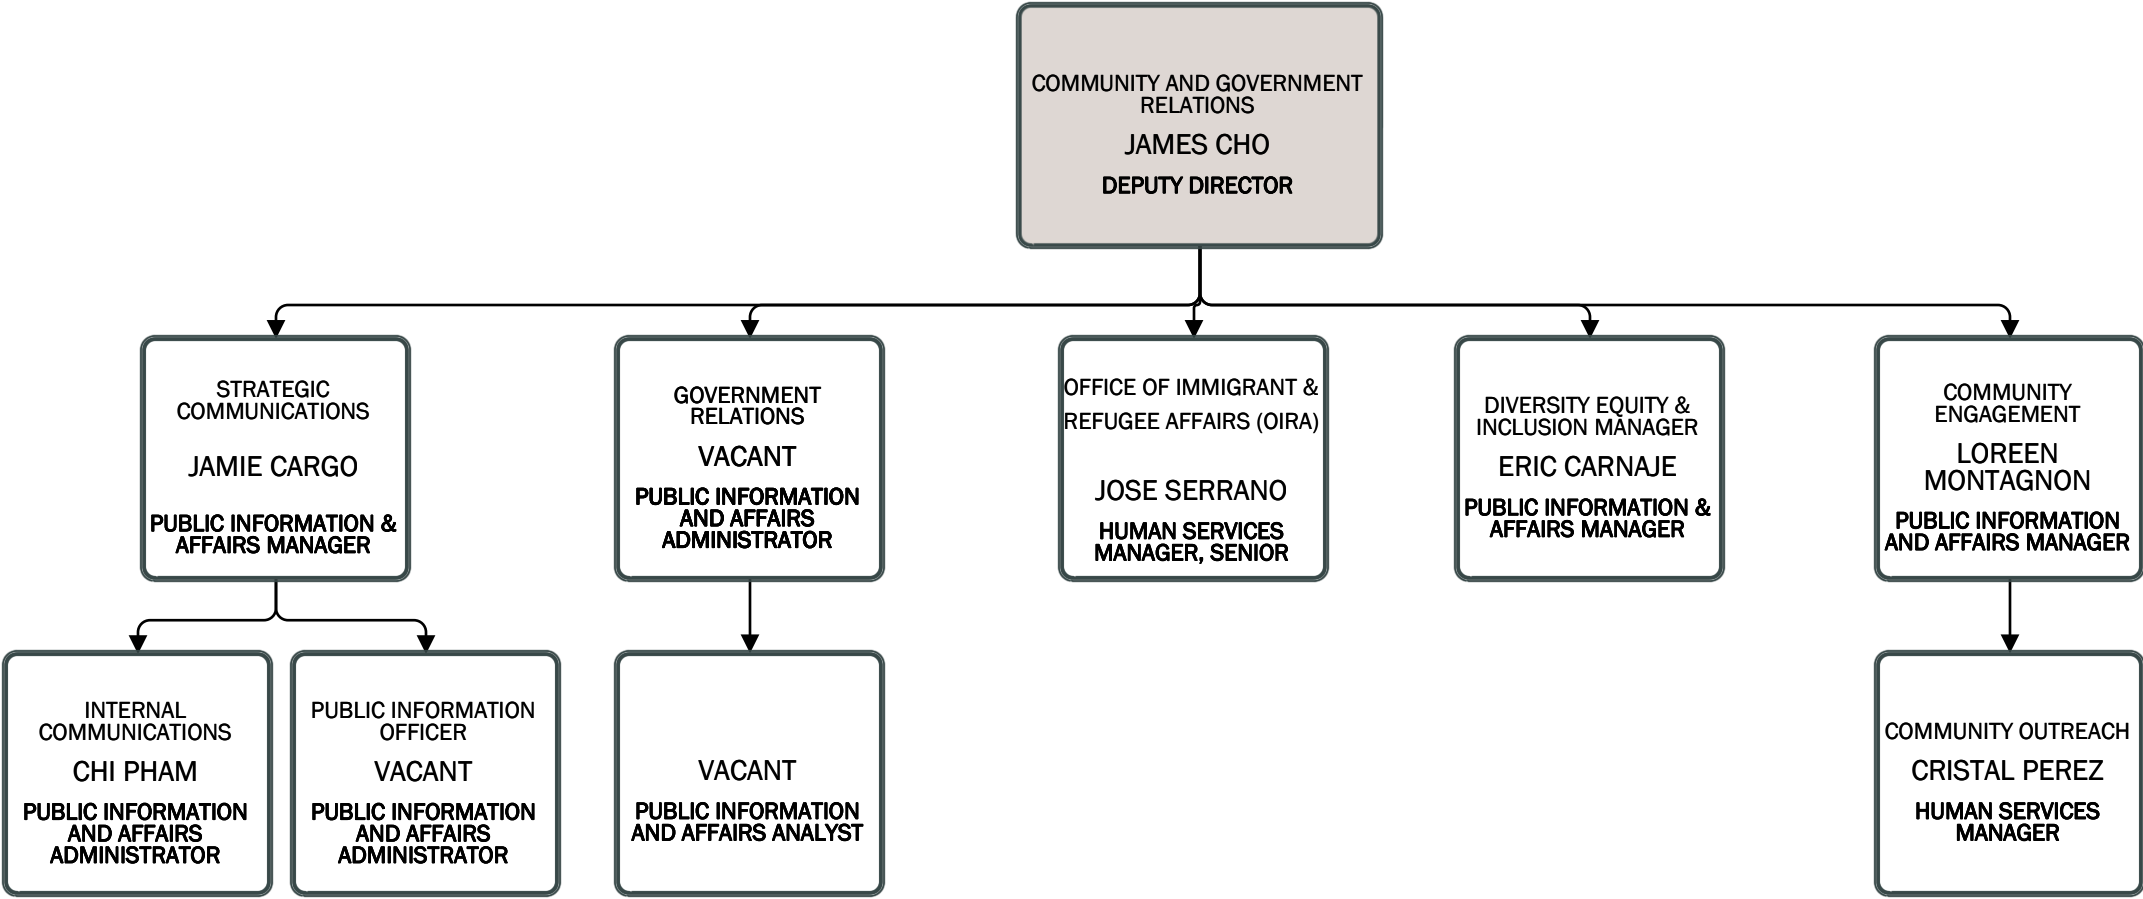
COMMUNITY AND GOVERNMENT RELATIONS
JAMES CHO
DEPUTY DIRECTOR

STRATEGIC COMMUNICATIONS
JAMIE CARGO
PUBLIC INFORMATION & AFFAIRS MANAGER

GOVERNMENT RELATIONS
VACANT
PUBLIC INFORMATION AND AFFAIRS ADMINISTRATOR

OFFICE OF IMMIGRANT & REFUGEE AFFAIRS (OIRA)
JOSE SERRANO
HUMAN SERVICES MANAGER, SENIOR

DIVERSITY EQUITY & INCLUSION MANAGER
ERIC CARNAJE
PUBLIC INFORMATION & AFFAIRS MANAGER

COMMUNITY ENGAGEMENT
LOREEN MONTAGNON
PUBLIC INFORMATION AND AFFAIRS MANAGER

INTERNAL COMMUNICATIONS
CHI PHAM
PUBLIC INFORMATION AND AFFAIRS ADMINISTRATOR

PUBLIC INFORMATION OFFICER
VACANT
PUBLIC INFORMATION AND AFFAIRS ADMINISTRATOR

VACANT
PUBLIC INFORMATION AND AFFAIRS ANALYST

COMMUNITY OUTREACH
CRISTAL PEREZ
HUMAN SERVICES MANAGER